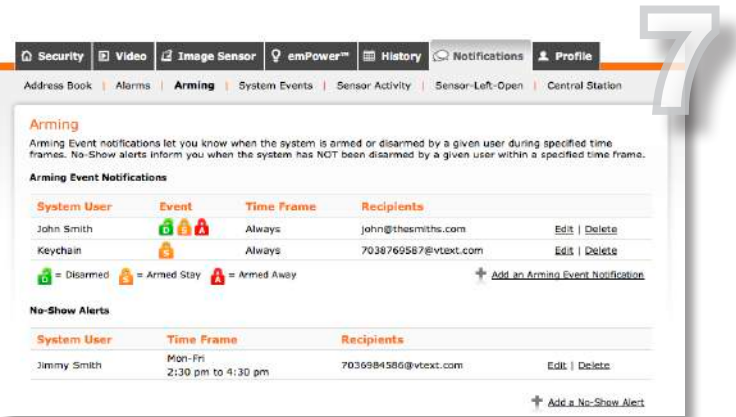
7

Security | Video | Image Sensor | emPower™ | History | Notifications | Profile

Address Book | Alarms | Arming | System Events | Sensor Activity | Sensor-Left-Open | Central Station

Arming

Arming Event notifications let you know when the system is armed or disarmed by a given user during specified time frames. No-Show alerts inform you when the system has NOT been disarmed by a given user within a specified time frame.

Arming Event Notifications

| System User | Event | Time Frame | Recipients | |
|---|---|---|---|---|
| John Smith | D S A | Always | john@thesmiths.com | Edit \| Delete |
| Keychain | S | Always | 7038769587@vtext.com | Edit \| Delete |

D = Disarmed S = Armed Stay A = Armed Away

Add an Arming Event Notification

No-Show Alerts

| System User | Time Frame | Recipients | |
|---|---|---|---|
| Jimmy Smith | Mon-Fri 2:30 pm to 4:30 pm | 7036984586@vtext.com | Edit \| Delete |

Add a No-Show Alert